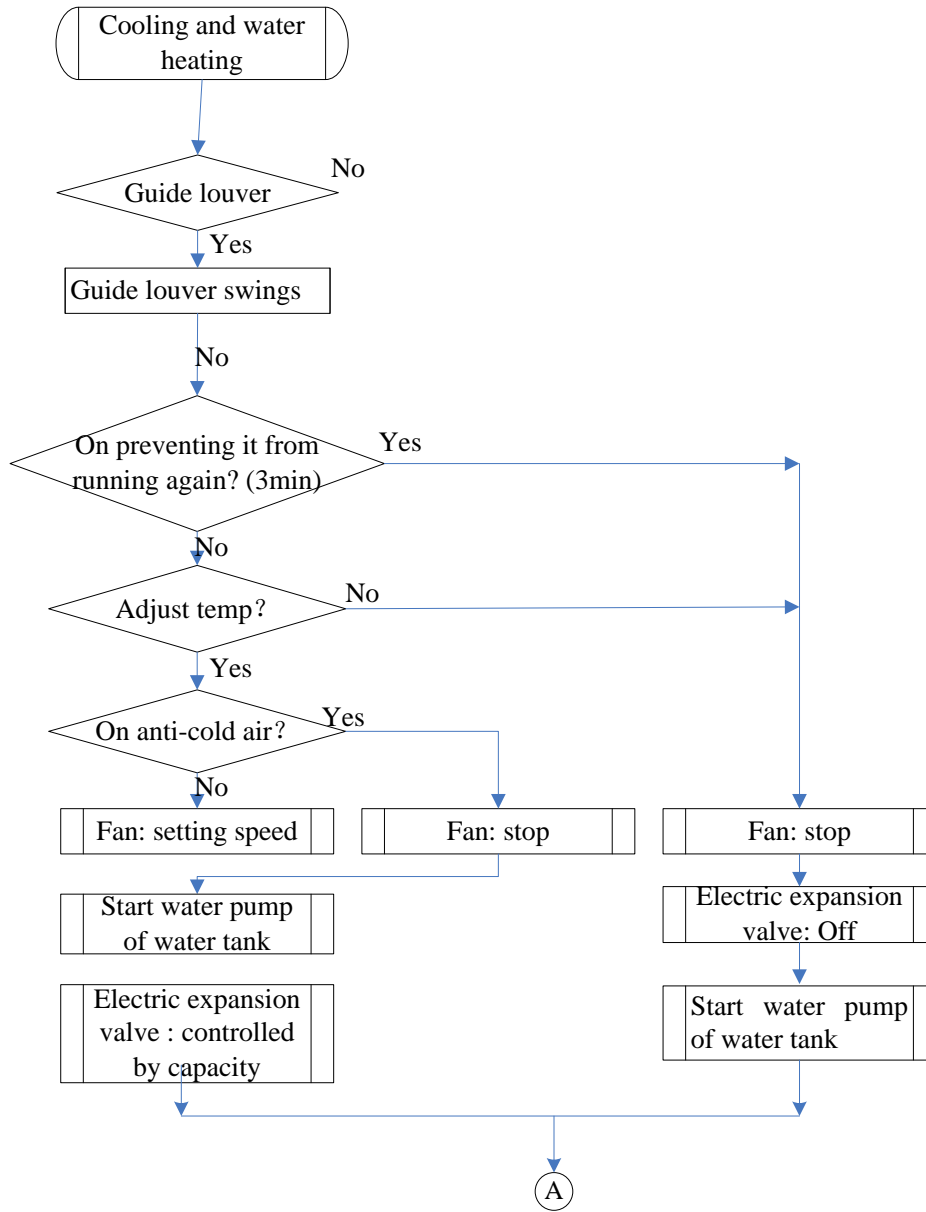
Cooling and water heating

Guide louver

No

Yes

Guide louver swings

No

On preventing it from running again? (3min)

Yes

No

Adjust temp?

No

Yes

On anti-cold air?

Yes

No

Fan: setting speed

Fan: stop

Fan: stop

Start water pump of water tank

Electric expansion valve: Off

Electric expansion valve : controlled by capacity

Start water pump of water tank

A